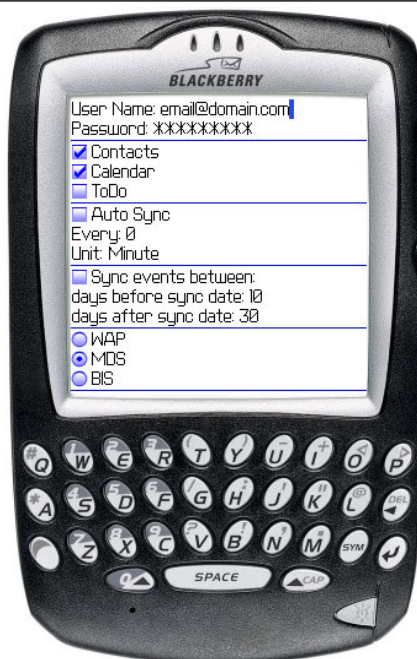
BLACKBERRY

User Name: email@domain.com
Password: *********

Contacts
Calendar
ToDo

Auto Sync
Every: 0
Unit: Minute

Sync events between:
days before sync date: 10
days after sync date: 30

WAP
MDS
BIS

Q W E R T Y U I O P
A S D F G H J K L DEL
Z X C V B N M SYM
SPACE CAP